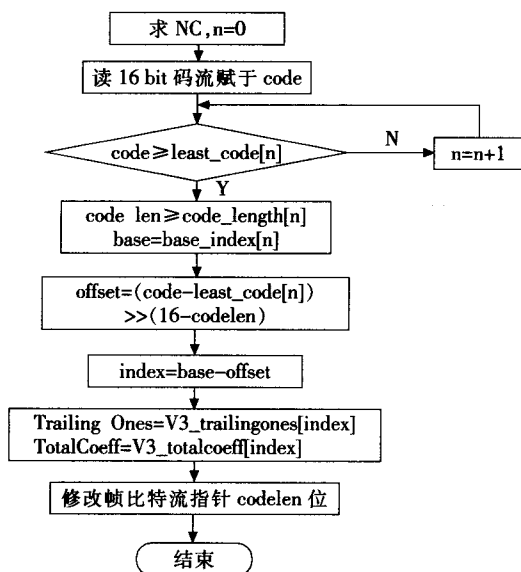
求 NC,n=0

读 16 bit 码流赋于 code

code≥least_code[n]

N

n=n+1

Y

code len≥code_length[n]
base=base_index[n]

offset=(code−least_code[n])
>>(16−codelen)

index=base−offset

Trailing Ones=V3_trailingones[index]
TotalCoeff=V3_totalcoeff[index]

修改帧比特流指针 codelen 位

结束